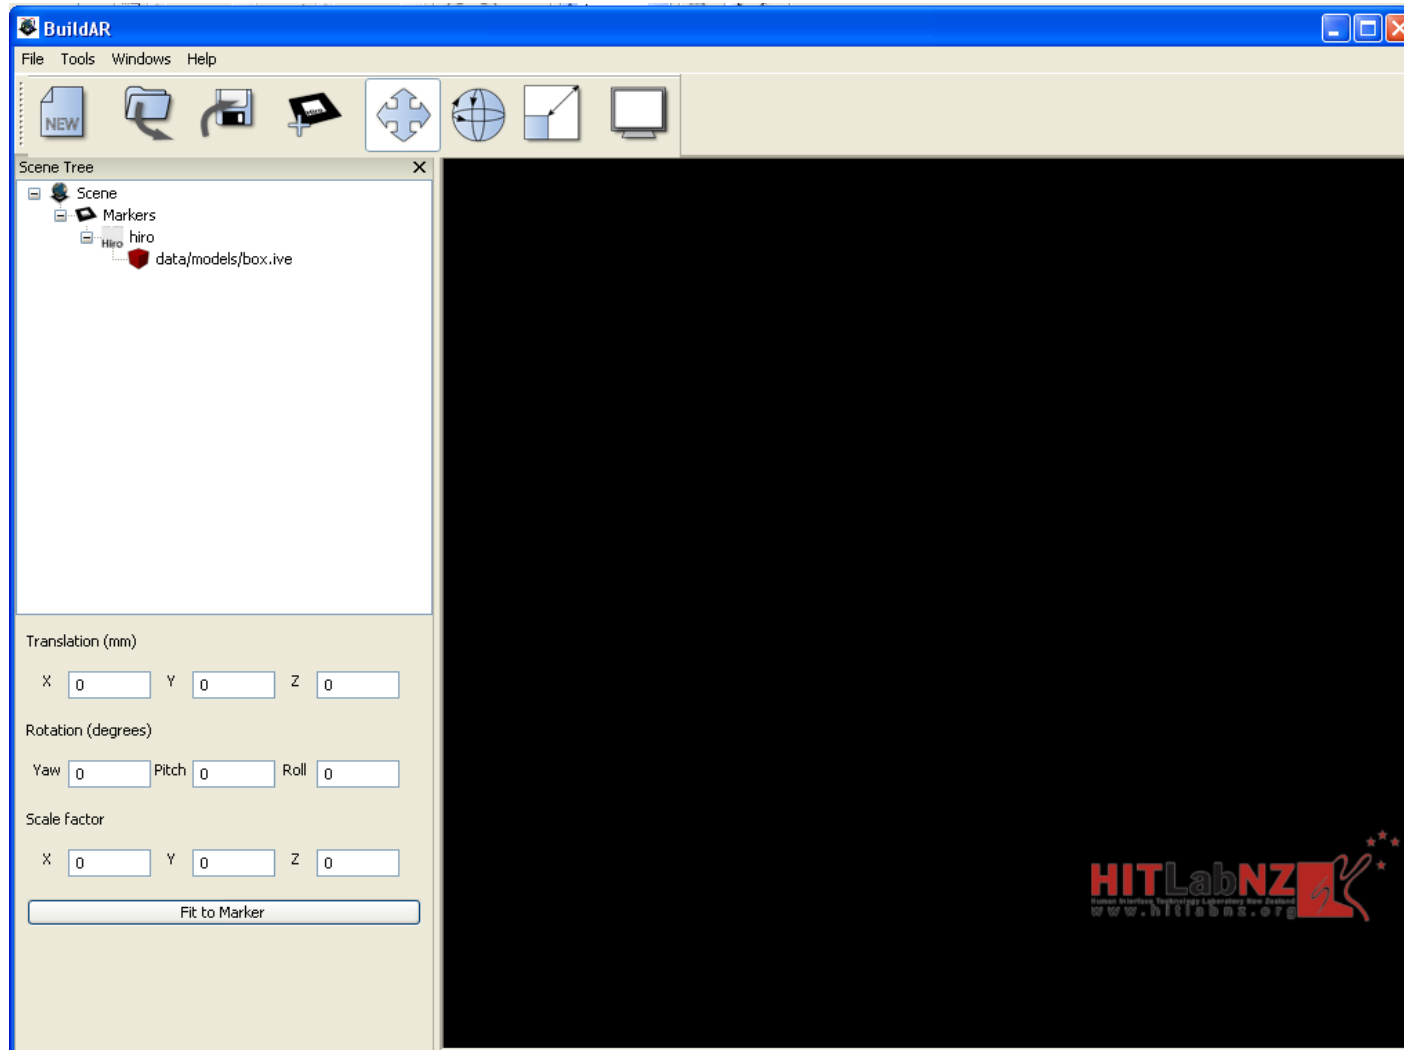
BuildAR

File Tools Windows Help

NEW

Scene Tree

Scene
Markers
Hiro hiro
data/models/box.ive

Translation (mm)

X 0 Y 0 Z 0

Rotation (degrees)

Yaw 0 Pitch 0 Roll 0

Scale factor

X 0 Y 0 Z 0

Fit to Marker

HITLabNZ
Human Interface Technology Laboratory New Zealand
www.hitlabnz.org